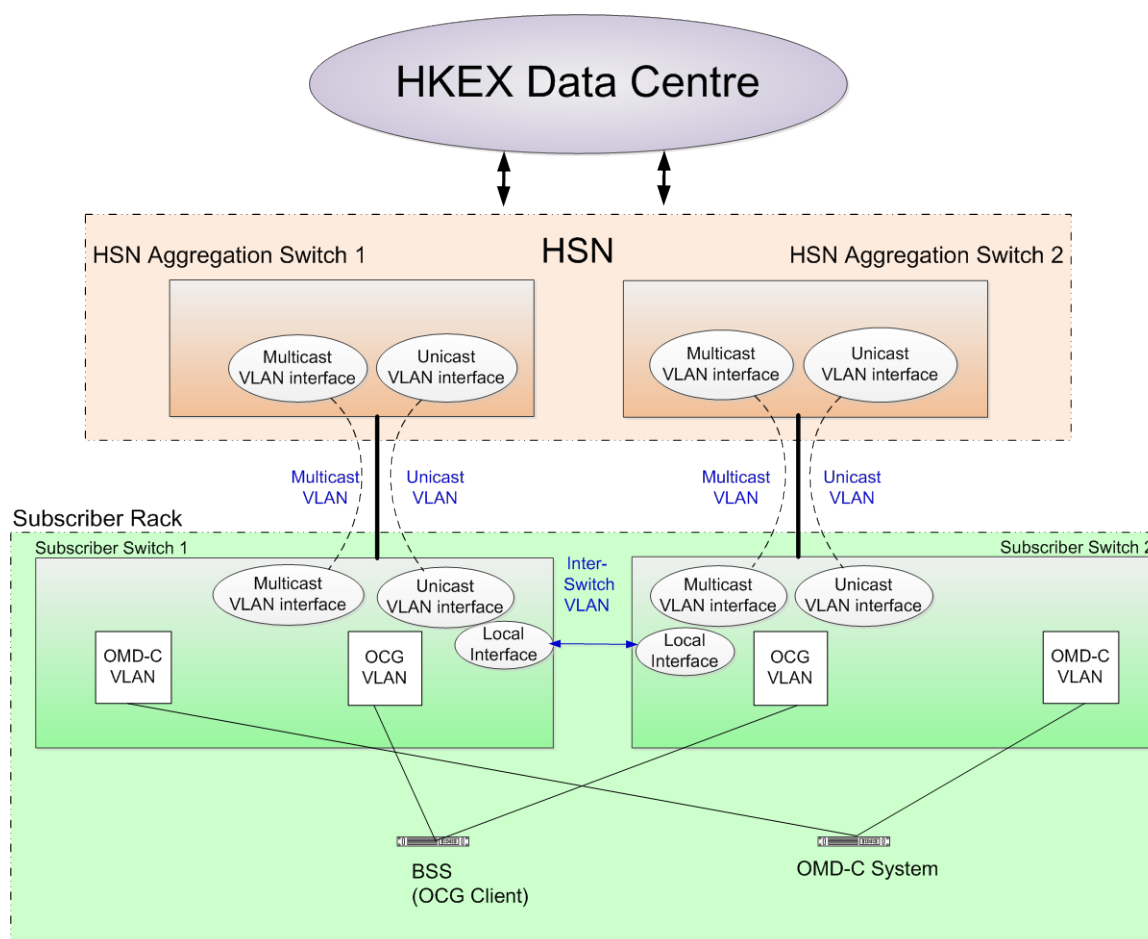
HKEX Data Centre

HSN Aggregation Switch 1

HSN

HSN Aggregation Switch 2

Multicast VLAN interface

Unicast VLAN interface

Multicast VLAN interface

Unicast VLAN interface

Multicast VLAN

Unicast VLAN

Multicast VLAN

Unicast VLAN

Subscriber Rack

Subscriber Switch 1

Subscriber Switch 2

Inter-Switch VLAN

Multicast VLAN interface

Unicast VLAN interface

Local Interface

Multicast VLAN interface

Unicast VLAN interface

Local Interface

OMD-C VLAN

OCG VLAN

OCG VLAN

OMD-C VLAN

BSS (OCG Client)

OMD-C System